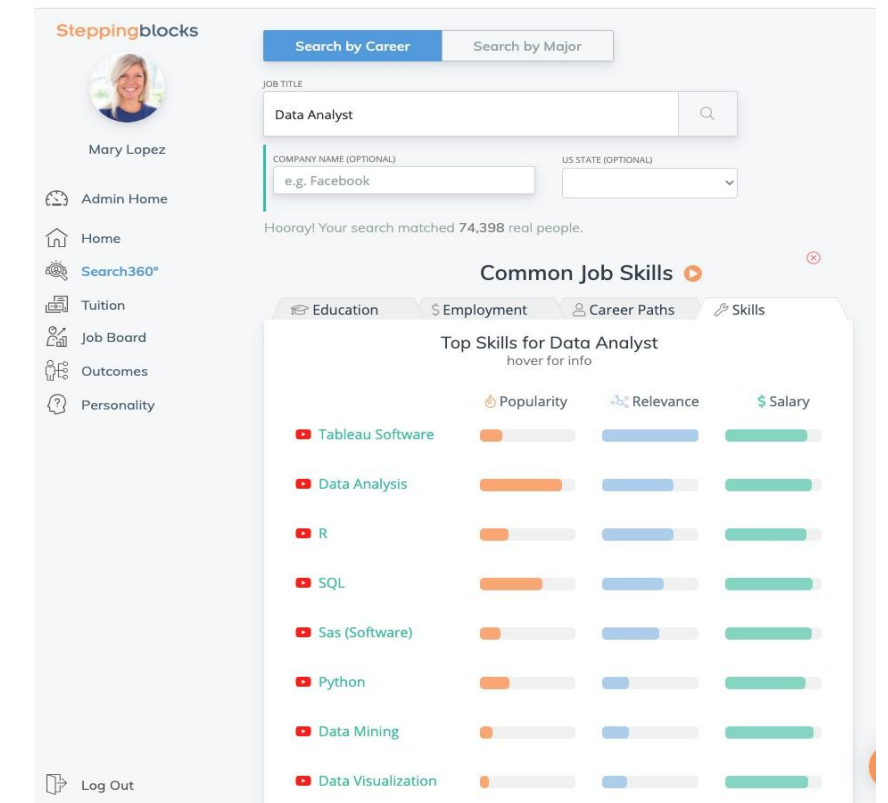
Steppingblocks

Mary Lopez

Admin Home

Home

Search360°

Tuition

Job Board

Outcomes

Personality

Log Out

Search by Career | Search by Major

JOB TITLE

Data Analyst

COMPANY NAME (OPTIONAL)

e.g. Facebook

US STATE (OPTIONAL)

Hooray! Your search matched **74,398** real people.

Common Job Skills

Education | Employment | Career Paths | Skills

Top Skills for Data Analyst
hover for info

Popularity | Relevance | Salary

Tableau Software

Data Analysis

R

SQL

Sas (Software)

Python

Data Mining

Data Visualization